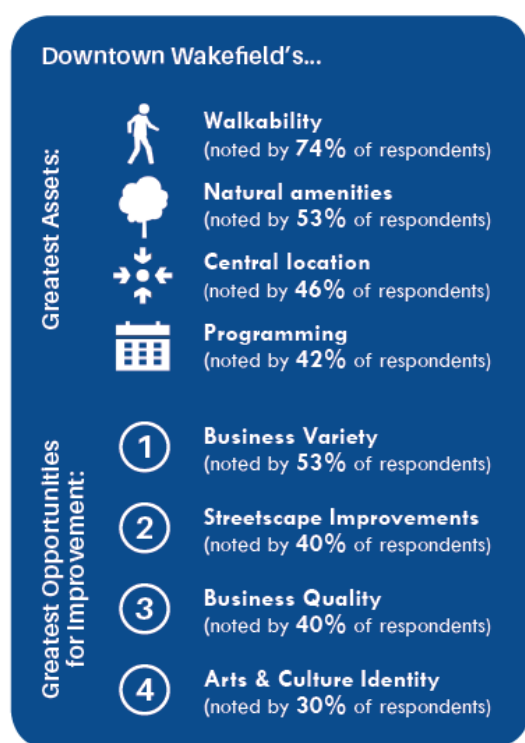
Downtown Wakefield's...

Greatest Assets:

Walkability
(noted by 74% of respondents)

Natural amenities
(noted by 53% of respondents)

Central location
(noted by 46% of respondents)

Programming
(noted by 42% of respondents)

Greatest Opportunities for Improvement:

1 Business Variety
(noted by 53% of respondents)

2 Streetscape Improvements
(noted by 40% of respondents)

3 Business Quality
(noted by 40% of respondents)

4 Arts & Culture Identity
(noted by 30% of respondents)